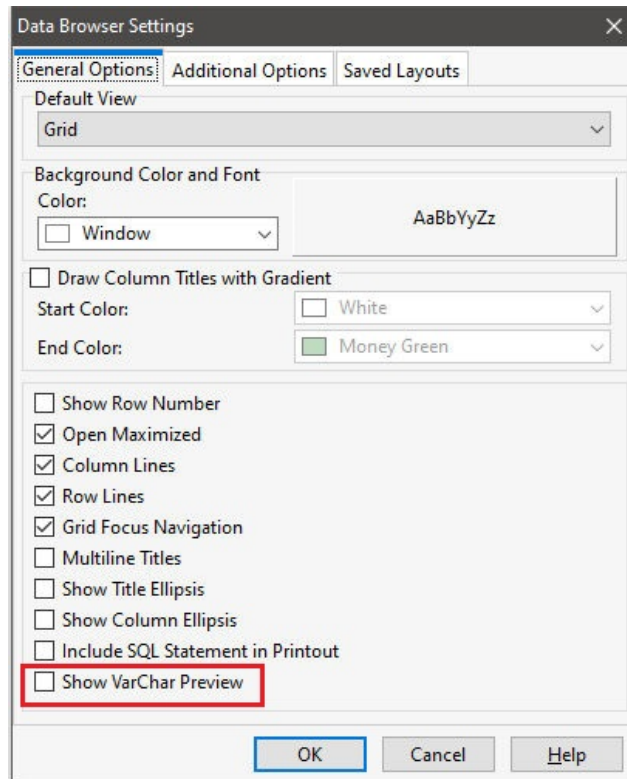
Data Browser Settings

General Options | Additional Options | Saved Layouts

Default View
Grid

Background Color and Font
Color:
Window
AaBbYyZz

Draw Column Titles with Gradient
Start Color: White
End Color: Money Green

Show Row Number
Open Maximized
Column Lines
Row Lines
Grid Focus Navigation
Multiline Titles
Show Title Ellipsis
Show Column Ellipsis
Include SQL Statement in Printout
Show VarChar Preview

OK
Cancel
Help